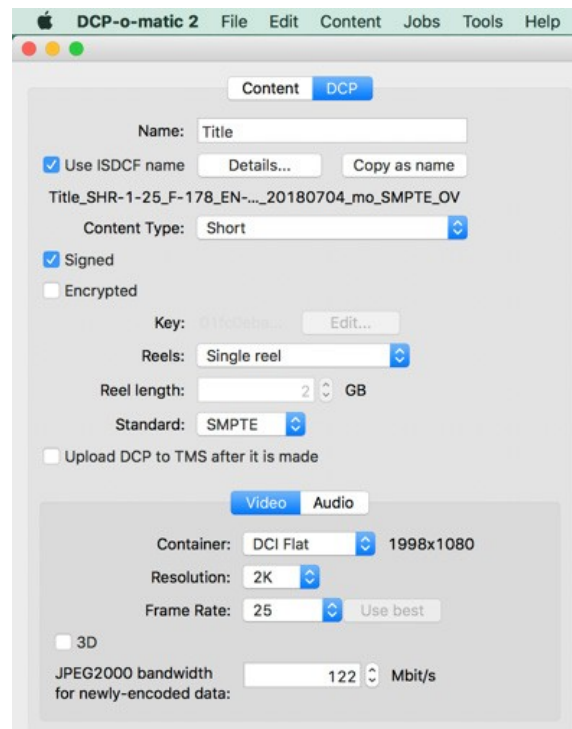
DCP-o-matic 2 File Edit Content Jobs Tools Help

Content DCP

Name: Title

Use ISDCF name Details... Copy as name

Title_SHR-1-25_F-178_EN-..._20180704_mo_SMPTE_OV

Content Type: Short

Signed

Encrypted

Key: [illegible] Edit...

Reels: Single reel

Reel length: 2 GB

Standard: SMPTE

Upload DCP to TMS after it is made

Video Audio

Container: DCI Flat 1998x1080

Resolution: 2K

Frame Rate: 25 Use best

3D

JPEG2000 bandwidth for newly-encoded data: 122 Mbit/s